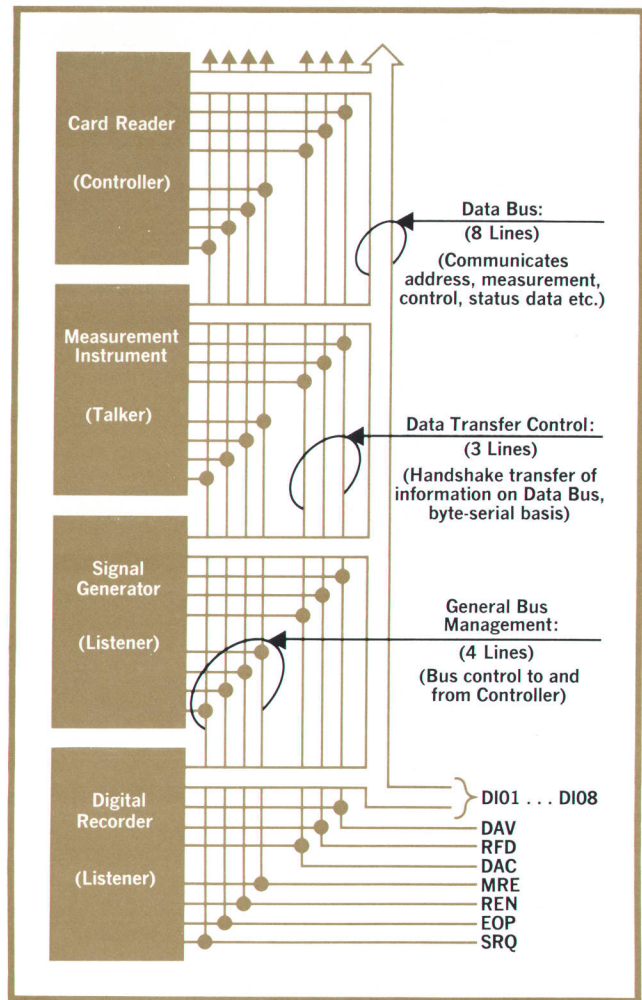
Card Reader

(Controller)

Data Bus:
(8 Lines)
(Communicates address, measurement, control, status data etc.)

Measurement Instrument

(Talker)

Data Transfer Control:
(3 Lines)
(Handshake transfer of information on Data Bus, byte-serial basis)

Signal Generator

(Listener)

General Bus Management:
(4 Lines)
(Bus control to and from Controller)

Digital Recorder

(Listener)

DIO1 . . . DIO8
DAV
RFD
DAC
MRE
REN
EOP
SRQ